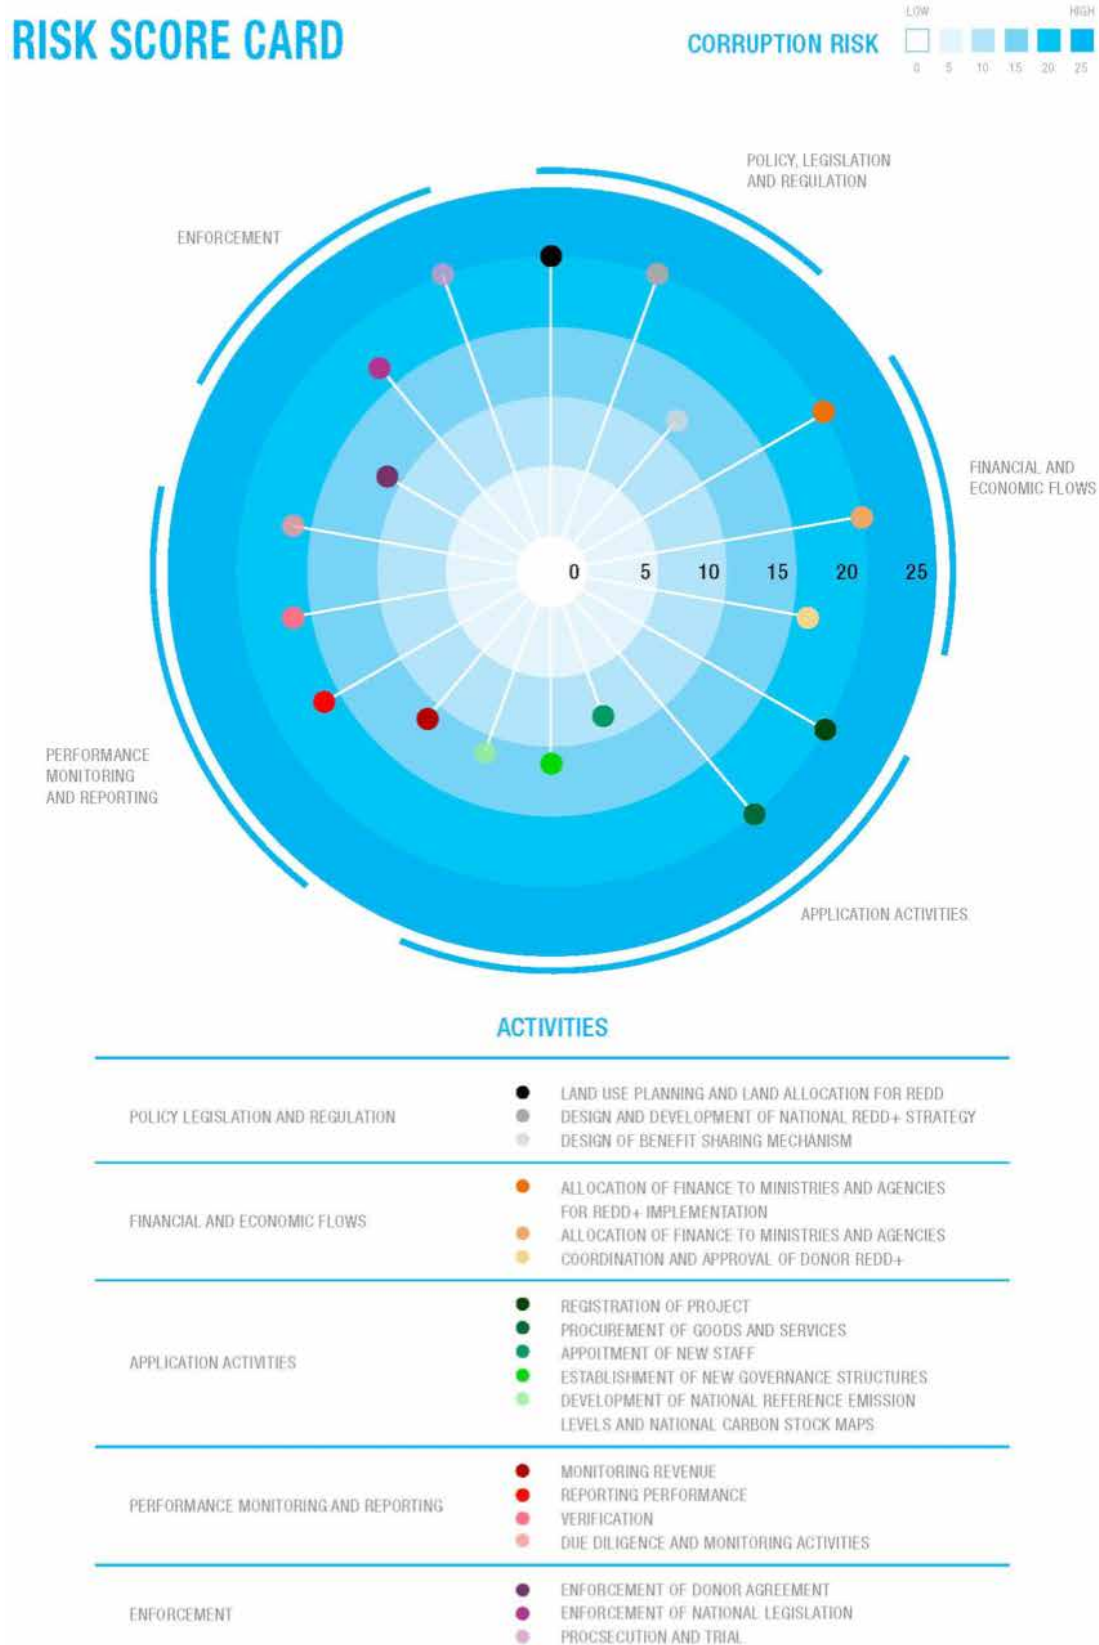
RISK SCORE CARD

CORRUPTION RISK

LOW HIGH

0 5 10 15 20 25

POLICY, LEGISLATION AND REGULATION

ENFORCEMENT

FINANCIAL AND ECONOMIC FLOWS

PERFORMANCE MONITORING AND REPORTING

APPLICATION ACTIVITIES

0 5 10 15 20 25

ACTIVITIES

| | |
|---|---|
| POLICY LEGISLATION AND REGULATION | LAND USE PLANNING AND LAND ALLOCATION FOR REDD<br>DESIGN AND DEVELOPMENT OF NATIONAL REDD+ STRATEGY<br>DESIGN OF BENEFIT SHARING MECHANISM |
| FINANCIAL AND ECONOMIC FLOWS | ALLOCATION OF FINANCE TO MINISTRIES AND AGENCIES FOR REDD+ IMPLEMENTATION<br>ALLOCATION OF FINANCE TO MINISTRIES AND AGENCIES<br>COORDINATION AND APPROVAL OF DONOR REDD+ |
| APPLICATION ACTIVITIES | REGISTRATION OF PROJECT<br>PROCUREMENT OF GOODS AND SERVICES<br>APPOITMENT OF NEW STAFF<br>ESTABLISHMENT OF NEW GOVERNANCE STRUCTURES<br>DEVELOPMENT OF NATIONAL REFERENCE EMISSION LEVELS AND NATIONAL CARBON STOCK MAPS |
| PERFORMANCE MONITORING AND REPORTING | MONITORING REVENUE<br>REPORTING PERFORMANCE<br>VERIFICATION<br>DUE DILIGENCE AND MONITORING ACTIVITIES |
| ENFORCEMENT | ENFORCEMENT OF DONOR AGREEMENT<br>ENFORCEMENT OF NATIONAL LEGISLATION<br>PROCSECUTION AND TRIAL |